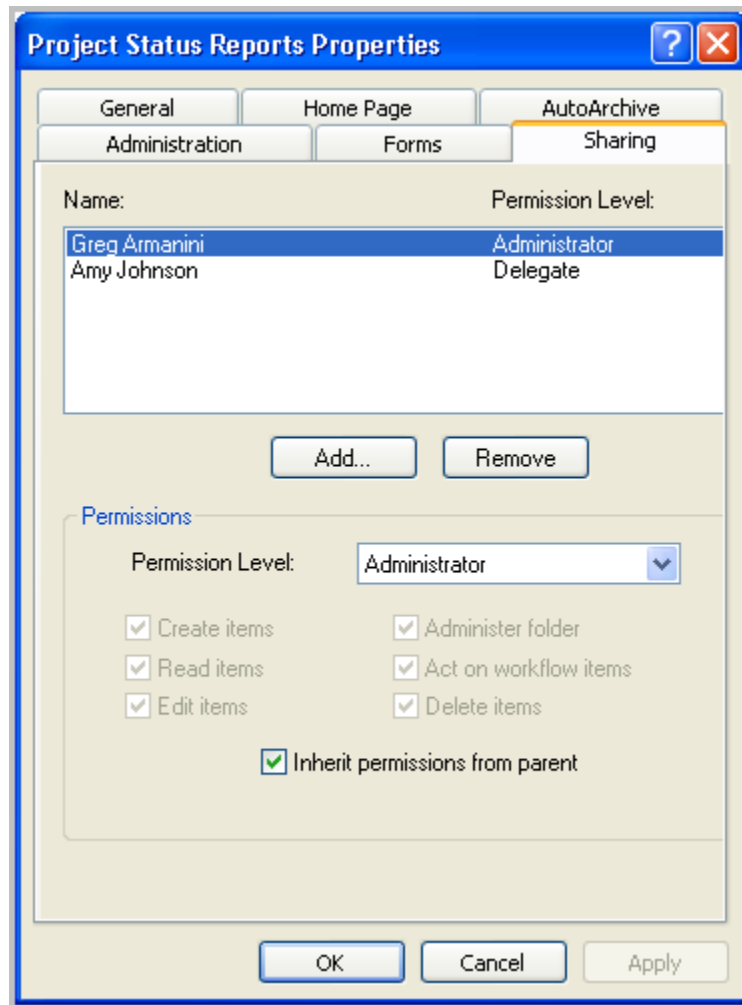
Project Status Reports Properties

General
Home Page
AutoArchive
Administration
Forms
Sharing

| Name: | Permission Level: |
|---|---|
| Greg Armanini | Administrator |
| Amy Johnson | Delegate |

Add...
Remove

Permissions

Permission Level: Administrator

Create items
Administer folder
Read items
Act on workflow items
Edit items
Delete items

Inherit permissions from parent

OK
Cancel
Apply